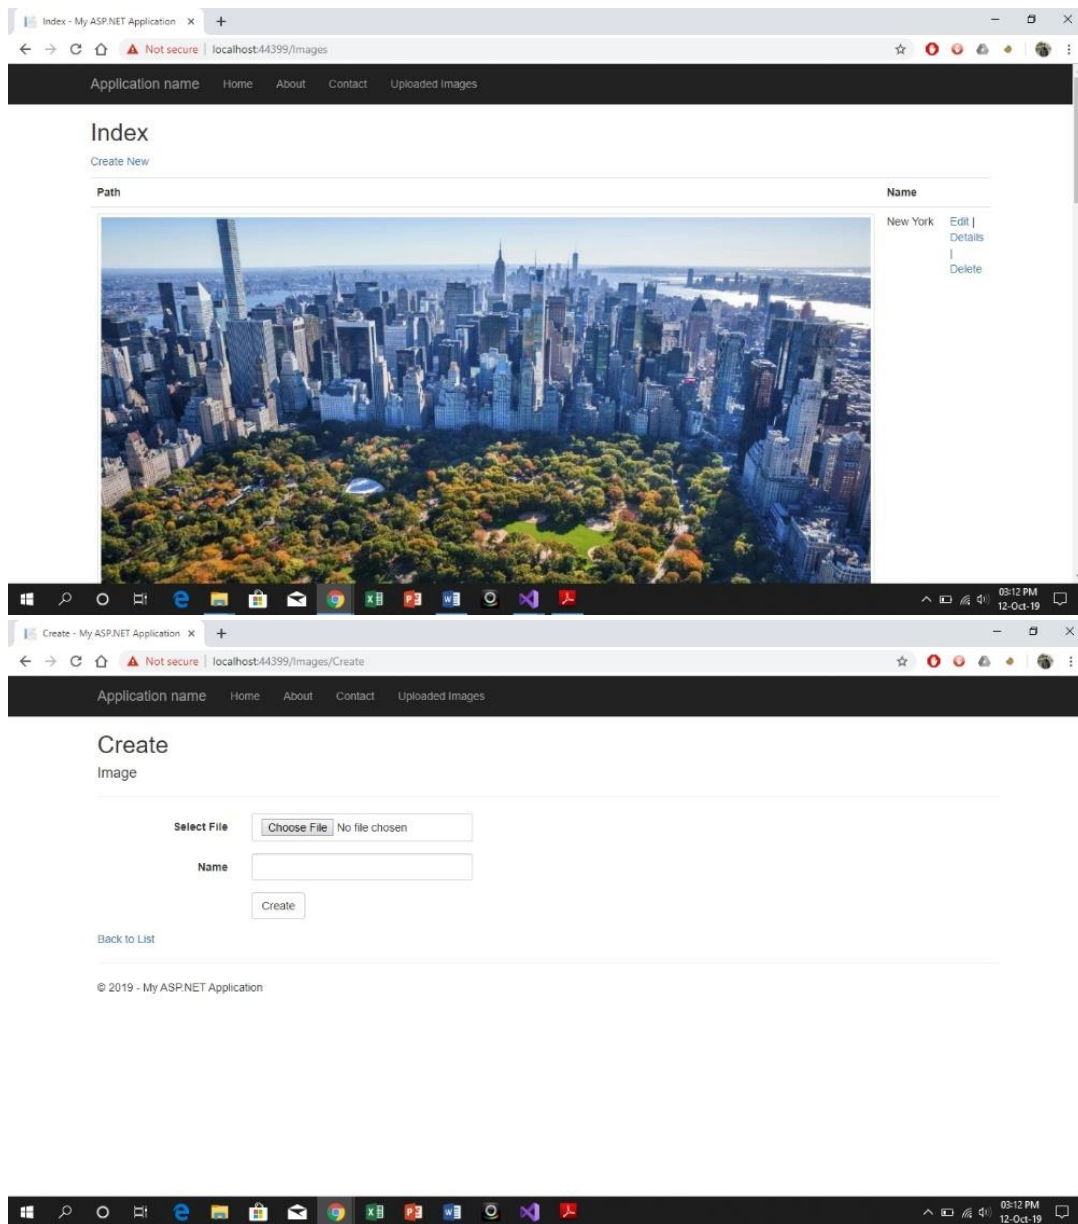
Index - My ASP.NET Application ×

Not secure | localhost:44399/Images

Application name Home About Contact Uploaded Images

Index

Create New

| Path | Name | |
|---|---|---|
| | New York | Edit \| Details \| Delete |

03:12 PM 12-Oct-19

Create - My ASP.NET Application ×

Not secure | localhost:44399/Images/Create

Application name Home About Contact Uploaded Images

Create

Image

Select File Choose File No file chosen

Name

Create

Back to List

© 2019 - My ASP.NET Application

03:12 PM 12-Oct-19